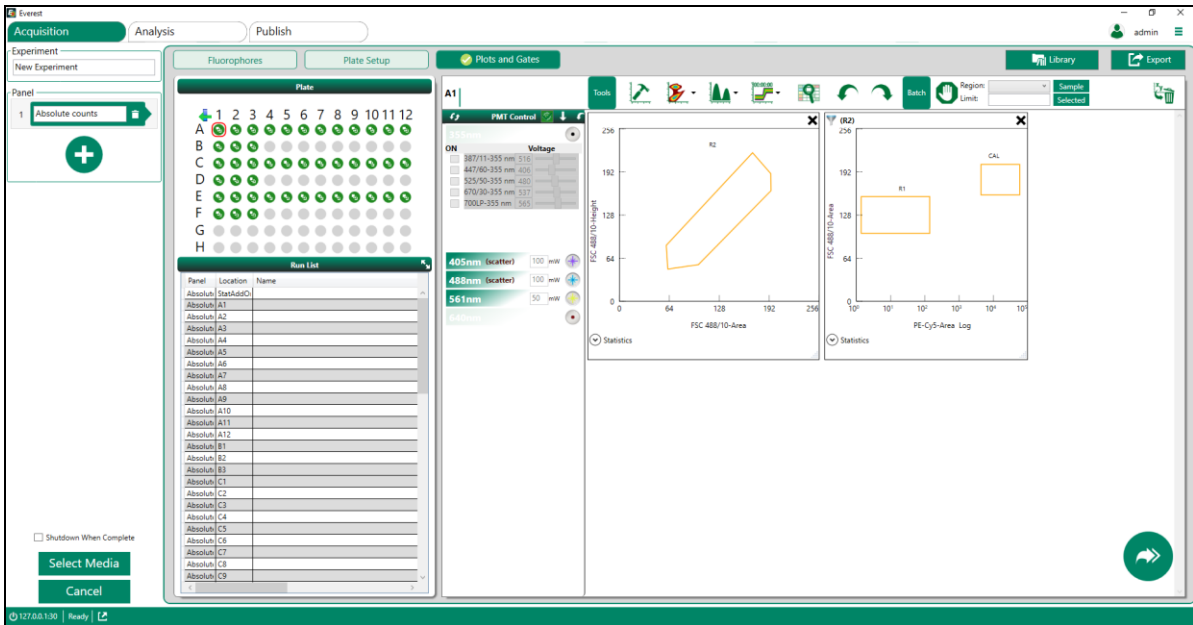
Everest

Acquisition | Analysis | Publish

admin

Experiment
New Experiment

Panel
1 Absolute counts

Fluorophores | Plate Setup | Plots and Gates | Library | Export

Plate
1 2 3 4 5 6 7 8 9 10 11 12
A
B
C
D
E
F
G
H

Run List

| Panel | Location | Name |
|---|---|---|
| Absolut | StatAddO | |
| Absolut | A1 | |
| Absolut | A2 | |
| Absolut | A3 | |
| Absolut | A4 | |
| Absolut | A5 | |
| Absolut | A6 | |
| Absolut | A7 | |
| Absolut | A8 | |
| Absolut | A9 | |
| Absolut | A10 | |
| Absolut | A11 | |
| Absolut | A12 | |
| Absolut | B1 | |
| Absolut | B2 | |
| Absolut | B3 | |
| Absolut | C1 | |
| Absolut | C2 | |
| Absolut | C3 | |
| Absolut | C4 | |
| Absolut | C5 | |
| Absolut | C6 | |
| Absolut | C7 | |
| Absolut | C8 | |
| Absolut | C9 | |

A1

PMT Control
355nm
ON Voltage
387/11-355 nm 516
447/60-355 nm 406
525/50-355 nm 480
670/30-355 nm 537
700LP-355 nm 565

405nm (scatter) 100 mW
488nm (scatter) 100 mW
561nm 50 mW
640nm

Tools | Batch | Region: | Limit: | Sample | Selected

256
192
128
64
0
FSC 488/10-Height
R2
0 64 128 192 256
FSC 488/10-Area
Statistics

(R2)
256
192
128
64
0
FSC 488/10-Area
R1
CAL
$10^0$ $10^1$ $10^2$ $10^3$ $10^4$ $10^5$
PE-Cy5-Area Log
Statistics

Shutdown When Complete
Select Media
Cancel

127.0.0.1:30 | Ready